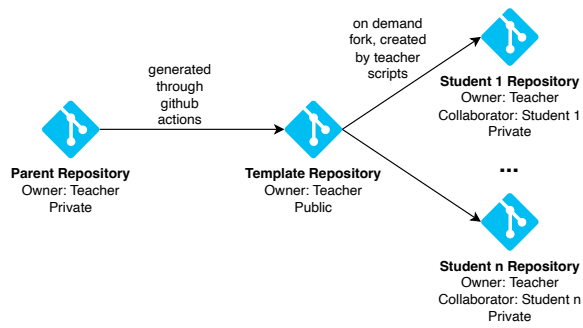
on demand fork, created by teacher scripts

Student 1 Repository
Owner: Teacher
Collaborator: Student 1
Private

generated through github actions

Parent Repository
Owner: Teacher
Private

Template Repository
Owner: Teacher
Public

...

Student n Repository
Owner: Teacher
Collaborator: Student n
Private